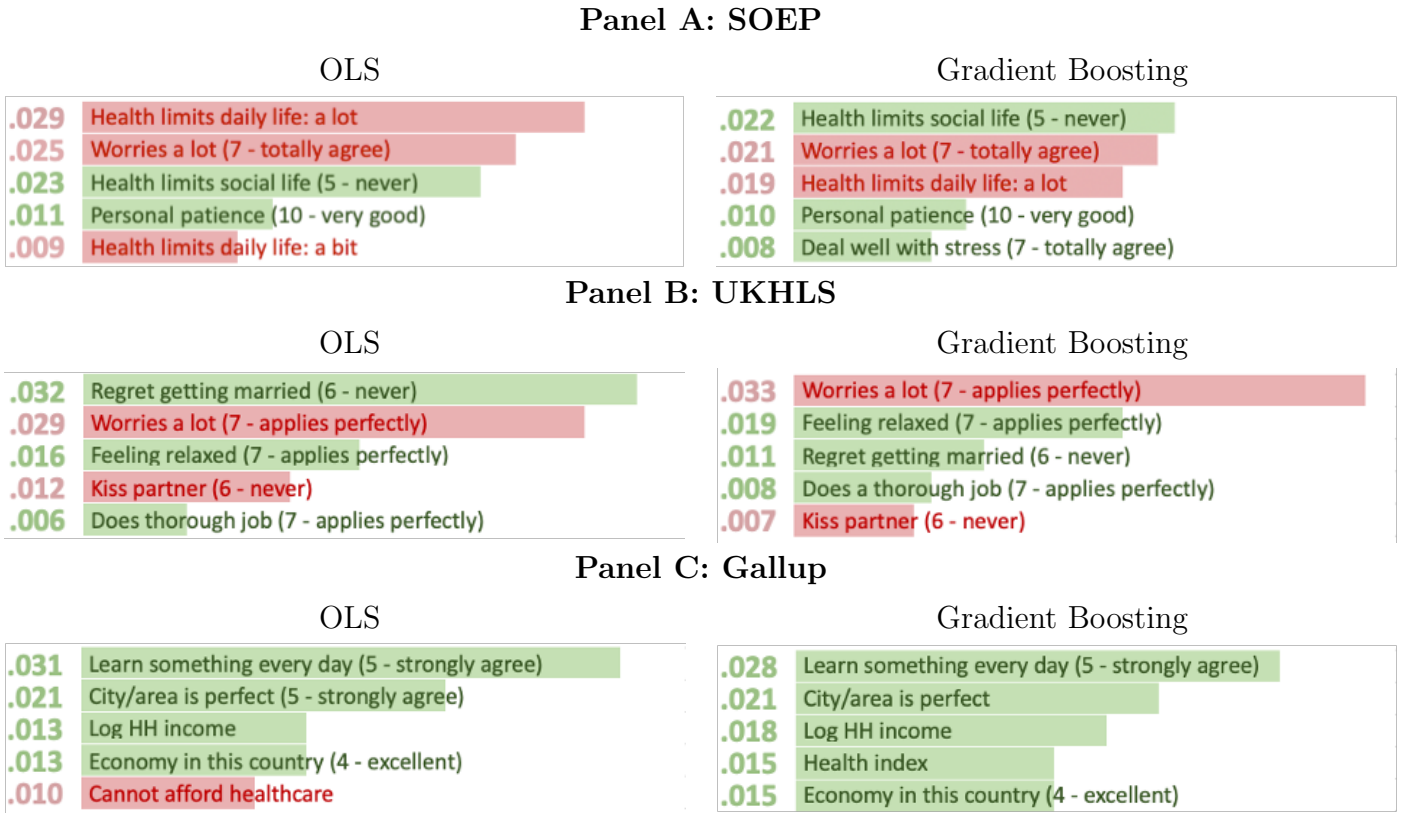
**Panel A: SOEP**

OLS

.029 Health limits daily life: a lot
.025 Worries a lot (7 - totally agree)
.023 Health limits social life (5 - never)
.011 Personal patience (10 - very good)
.009 Health limits daily life: a bit

Gradient Boosting

.022 Health limits social life (5 - never)
.021 Worries a lot (7 - totally agree)
.019 Health limits daily life: a lot
.010 Personal patience (10 - very good)
.008 Deal well with stress (7 - totally agree)

**Panel B: UKHLS**

OLS

.032 Regret getting married (6 - never)
.029 Worries a lot (7 - applies perfectly)
.016 Feeling relaxed (7 - applies perfectly)
.012 Kiss partner (6 - never)
.006 Does thorough job (7 - applies perfectly)

Gradient Boosting

.033 Worries a lot (7 - applies perfectly)
.019 Feeling relaxed (7 - applies perfectly)
.011 Regret getting married (6 - never)
.008 Does a thorough job (7 - applies perfectly)
.007 Kiss partner (6 - never)

**Panel C: Gallup**

OLS

.031 Learn something every day (5 - strongly agree)
.021 City/area is perfect (5 - strongly agree)
.013 Log HH income
.013 Economy in this country (4 - excellent)
.010 Cannot afford healthcare

Gradient Boosting

.028 Learn something every day (5 - strongly agree)
.021 City/area is perfect
.018 Log HH income
.015 Health index
.015 Economy in this country (4 - excellent)